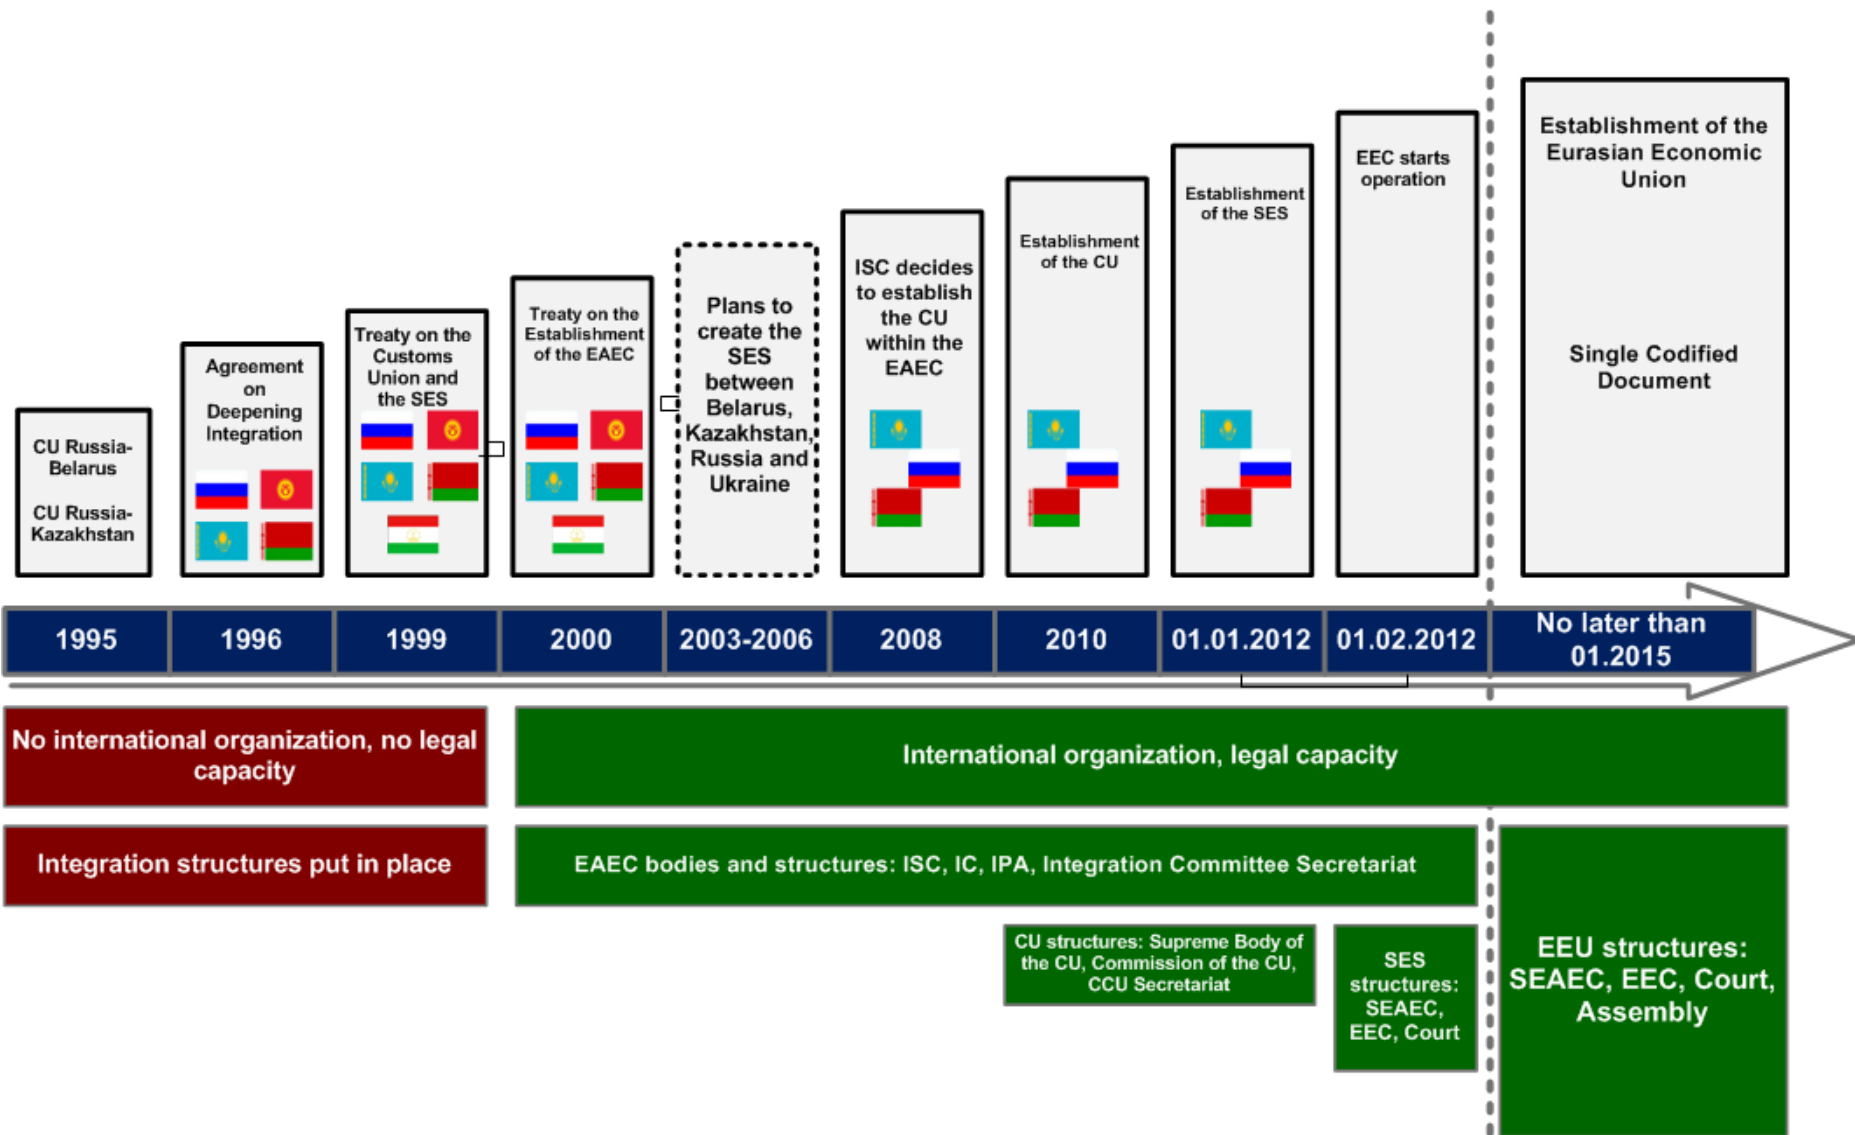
CU Russia-Belarus

CU Russia-Kazakhstan

Agreement on Deepening Integration

Treaty on the Customs Union and the SES

Treaty on the Establishment of the EAEC

Plans to create the SES between Belarus, Kazakhstan, Russia and Ukraine

ISC decides to establish the CU within the EAEC

Establishment of the CU

Establishment of the SES

EEC starts operation

Establishment of the Eurasian Economic Union

Single Codified Document

1995 | 1996 | 1999 | 2000 | 2003-2006 | 2008 | 2010 | 01.01.2012 | 01.02.2012 | No later than 01.2015

No international organization, no legal capacity

International organization, legal capacity

Integration structures put in place

EAEC bodies and structures: ISC, IC, IPA, Integration Committee Secretariat

CU structures: Supreme Body of the CU, Commission of the CU, CCU Secretariat

SES structures: SEAEC, EEC, Court

EEU structures: SEAEC, EEC, Court, Assembly